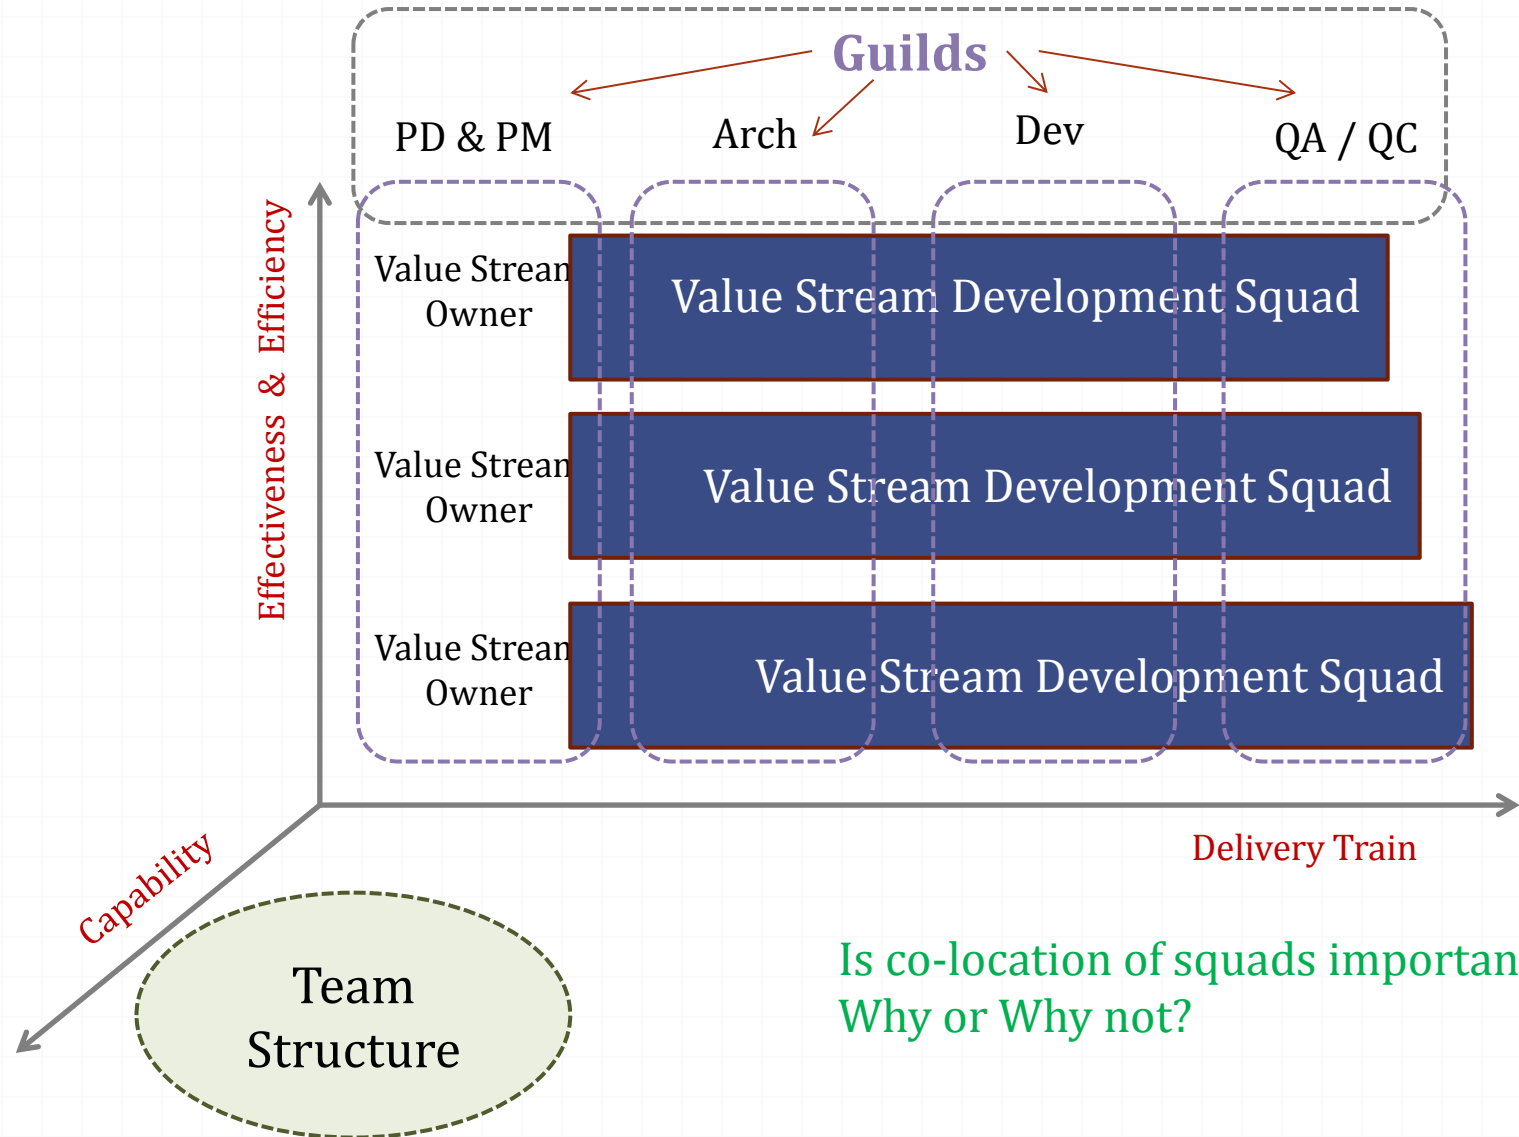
Guilds

PD & PM

Arch

Dev

QA / QC

Effectiveness & Efficiency

Value Stream Owner

Value Stream Development Squad

Value Stream Owner

Value Stream Development Squad

Value Stream Owner

Value Stream Development Squad

Delivery Train

Capability

Team Structure

Is co-location of squads importan
Why or Why not?